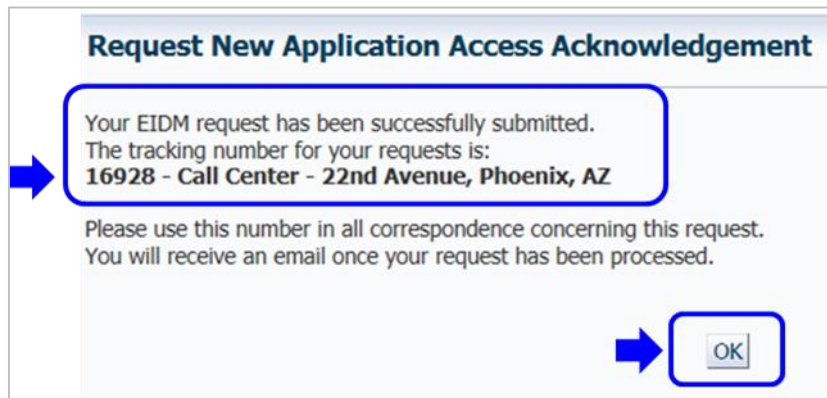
Request New Application Access Acknowledgement

Your EIDM request has been successfully submitted.
The tracking number for your requests is:
**16928 - Call Center - 22nd Avenue, Phoenix, AZ**

Please use this number in all correspondence concerning this request.
You will receive an email once your request has been processed.

OK